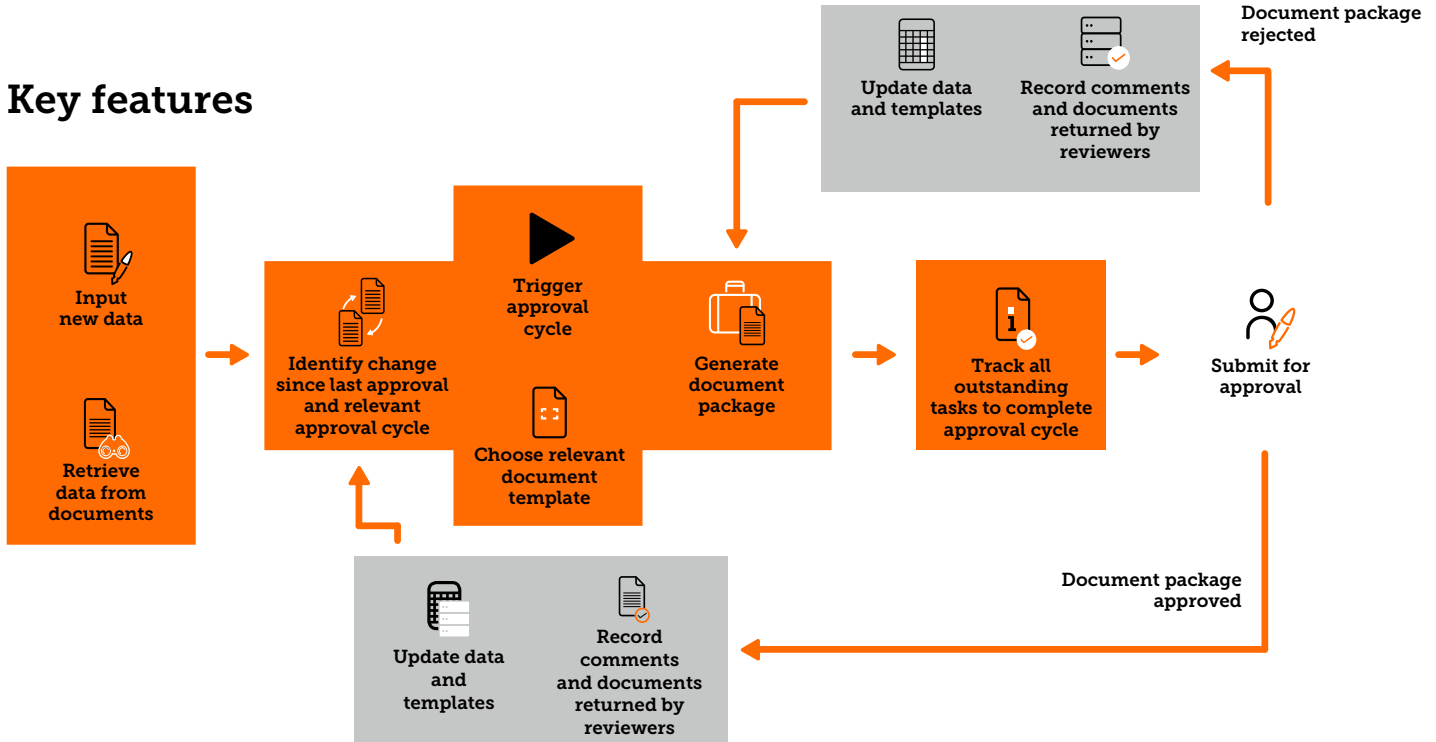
Key features

Input new data

Retrieve data from documents

Identify change since last approval and relevant approval cycle

Trigger approval cycle

Choose relevant document template

Generate document package

Track all outstanding tasks to complete approval cycle

Submit for approval

Update data and templates

Record comments and documents returned by reviewers

Document package rejected

Document package approved

Update data and templates

Record comments and documents returned by reviewers